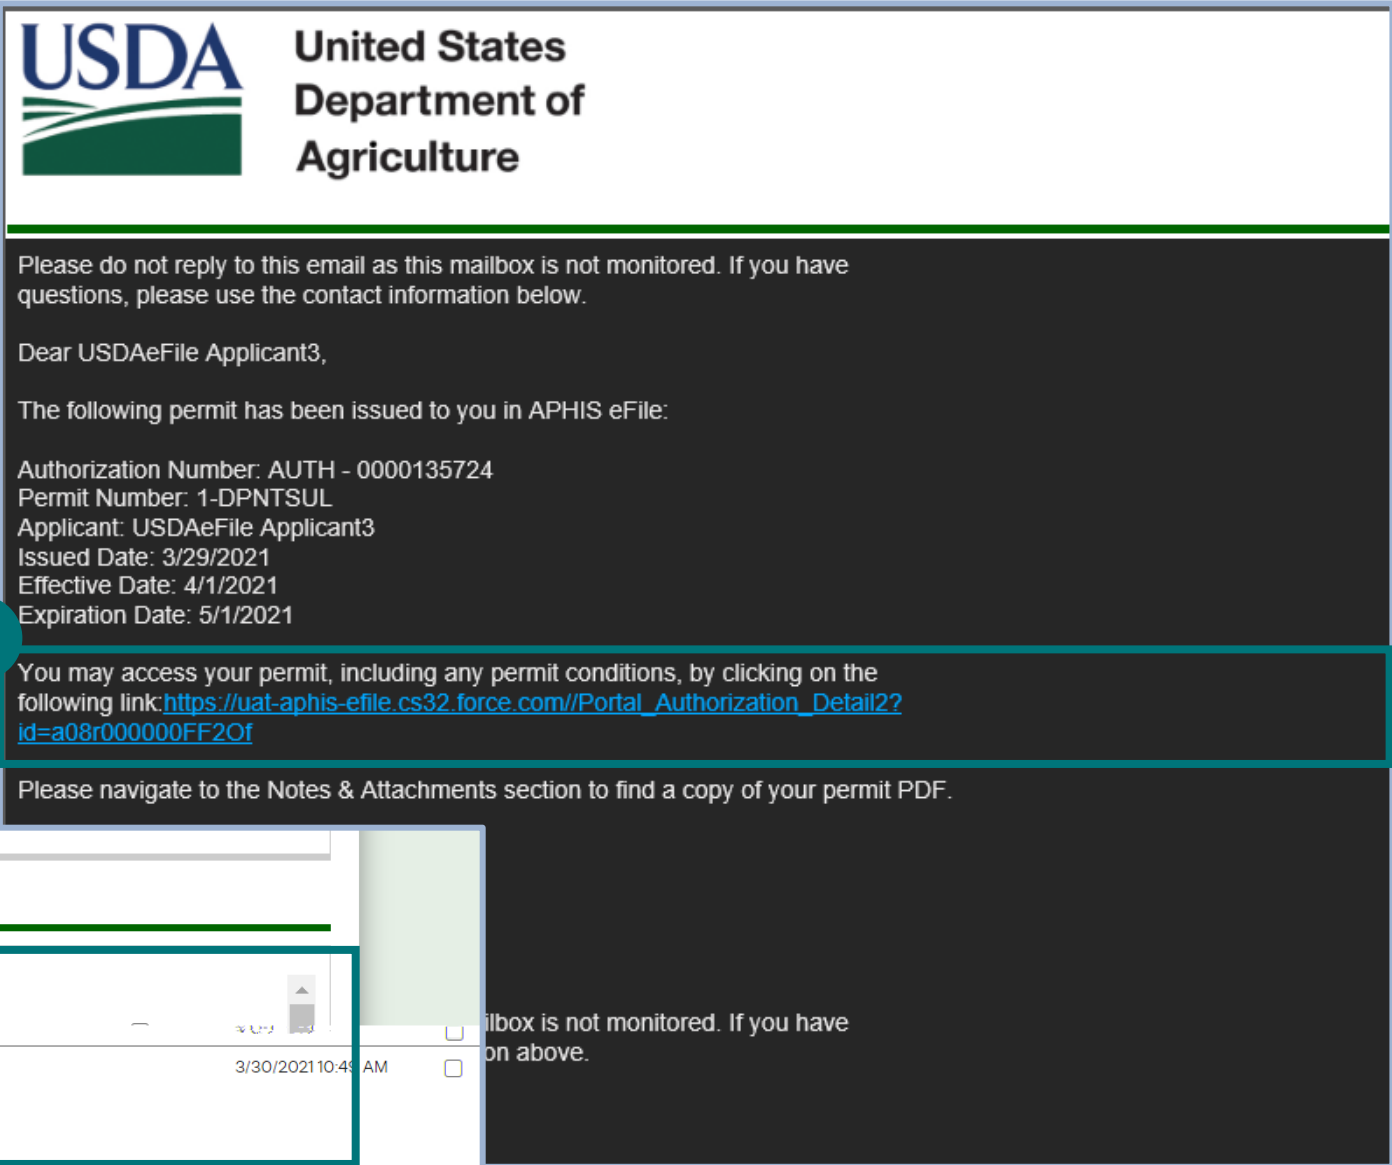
USDA United States Department of Agriculture

Please do not reply to this email as this mailbox is not monitored. If you have questions, please use the contact information below.

Dear USDAeFile Applicant3,

The following permit has been issued to you in APHIS eFile:

Authorization Number: AUTH - 0000135724
Permit Number: 1-DPNTSUL
Applicant: USDAeFile Applicant3
Issued Date: 3/29/2021
Effective Date: 4/1/2021
Expiration Date: 5/1/2021

You may access your permit, including any permit conditions, by clicking on the following link:https://uat-aphis-efile.cs32.force.com//Portal_Authorization_Detail2?id=a08r000000FF2Of

Please navigate to the Notes & Attachments section to find a copy of your permit PDF.

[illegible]

3/30/2021 10:4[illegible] AM

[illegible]ilbox is not monitored. If you have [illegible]on above.